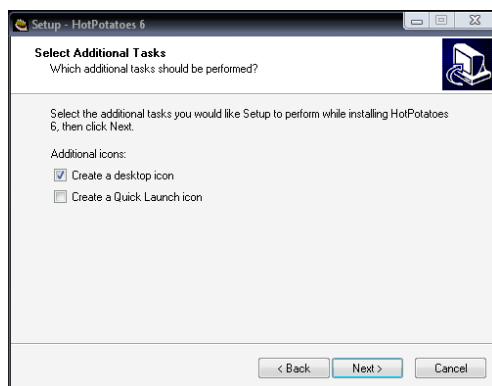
Setup - HotPotatoes 6

Select Additional Tasks
Which additional tasks should be performed?

Select the additional tasks you would like Setup to perform while installing HotPotatoes 6, then click Next.

Additional icons:

Create a desktop icon

Create a Quick Launch icon

< Back
Next >
Cancel